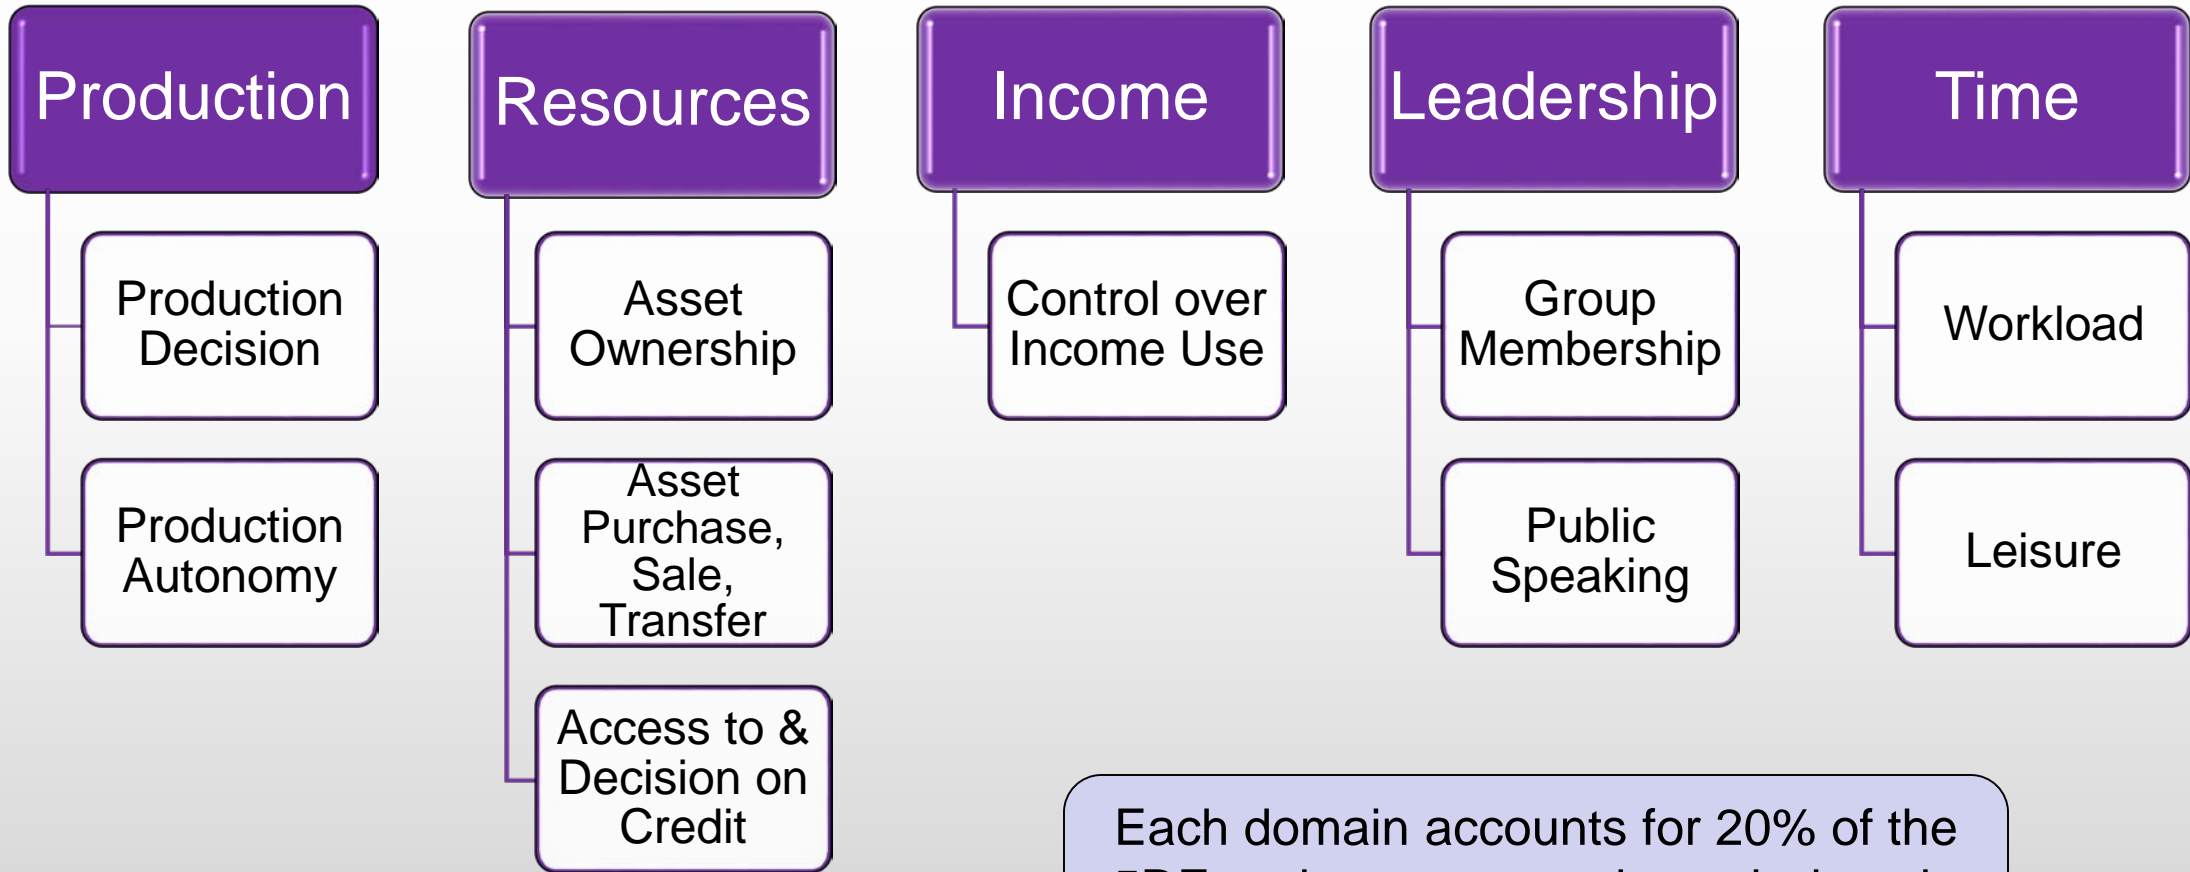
Production

Production Decision

Production Autonomy

Resources

Asset Ownership

Asset Purchase, Sale, Transfer

Access to & Decision on Credit

Income

Control over Income Use

Leadership

Group Membership

Public Speaking

Time

Workload

Leisure

Each domain accounts for 20% of the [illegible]